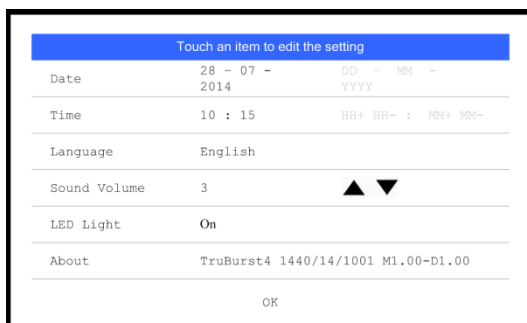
Touch an item to edit the setting

| | | |
|---|---|---|
| Date | 28 - 07 - 2014 | DD - MM - YYYY |
| Time | 10 : 15 | HH+ HH- : MM+ MM- |
| Language | English | |
| Sound Volume | 3 | ▲ ▼ |
| LED Light | On | |
| About | TruBurst4 1440/14/1001 M1.00-D1.00 | |

OK